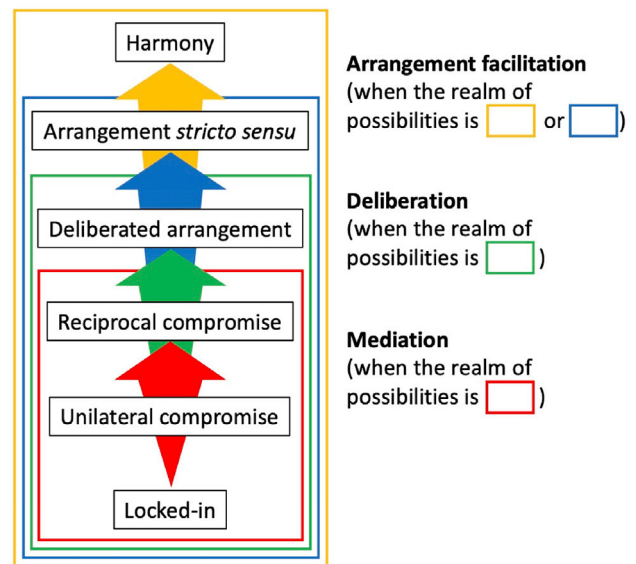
Harmony

Arrangement *stricto sensu*

Deliberated arrangement

Reciprocal compromise

Unilateral compromise

Locked-in

**Arrangement facilitation**
(when the realm of possibilities is ☐ or ☐)

**Deliberation**
(when the realm of possibilities is ☐ )

**Mediation**
(when the realm of possibilities is ☐ )